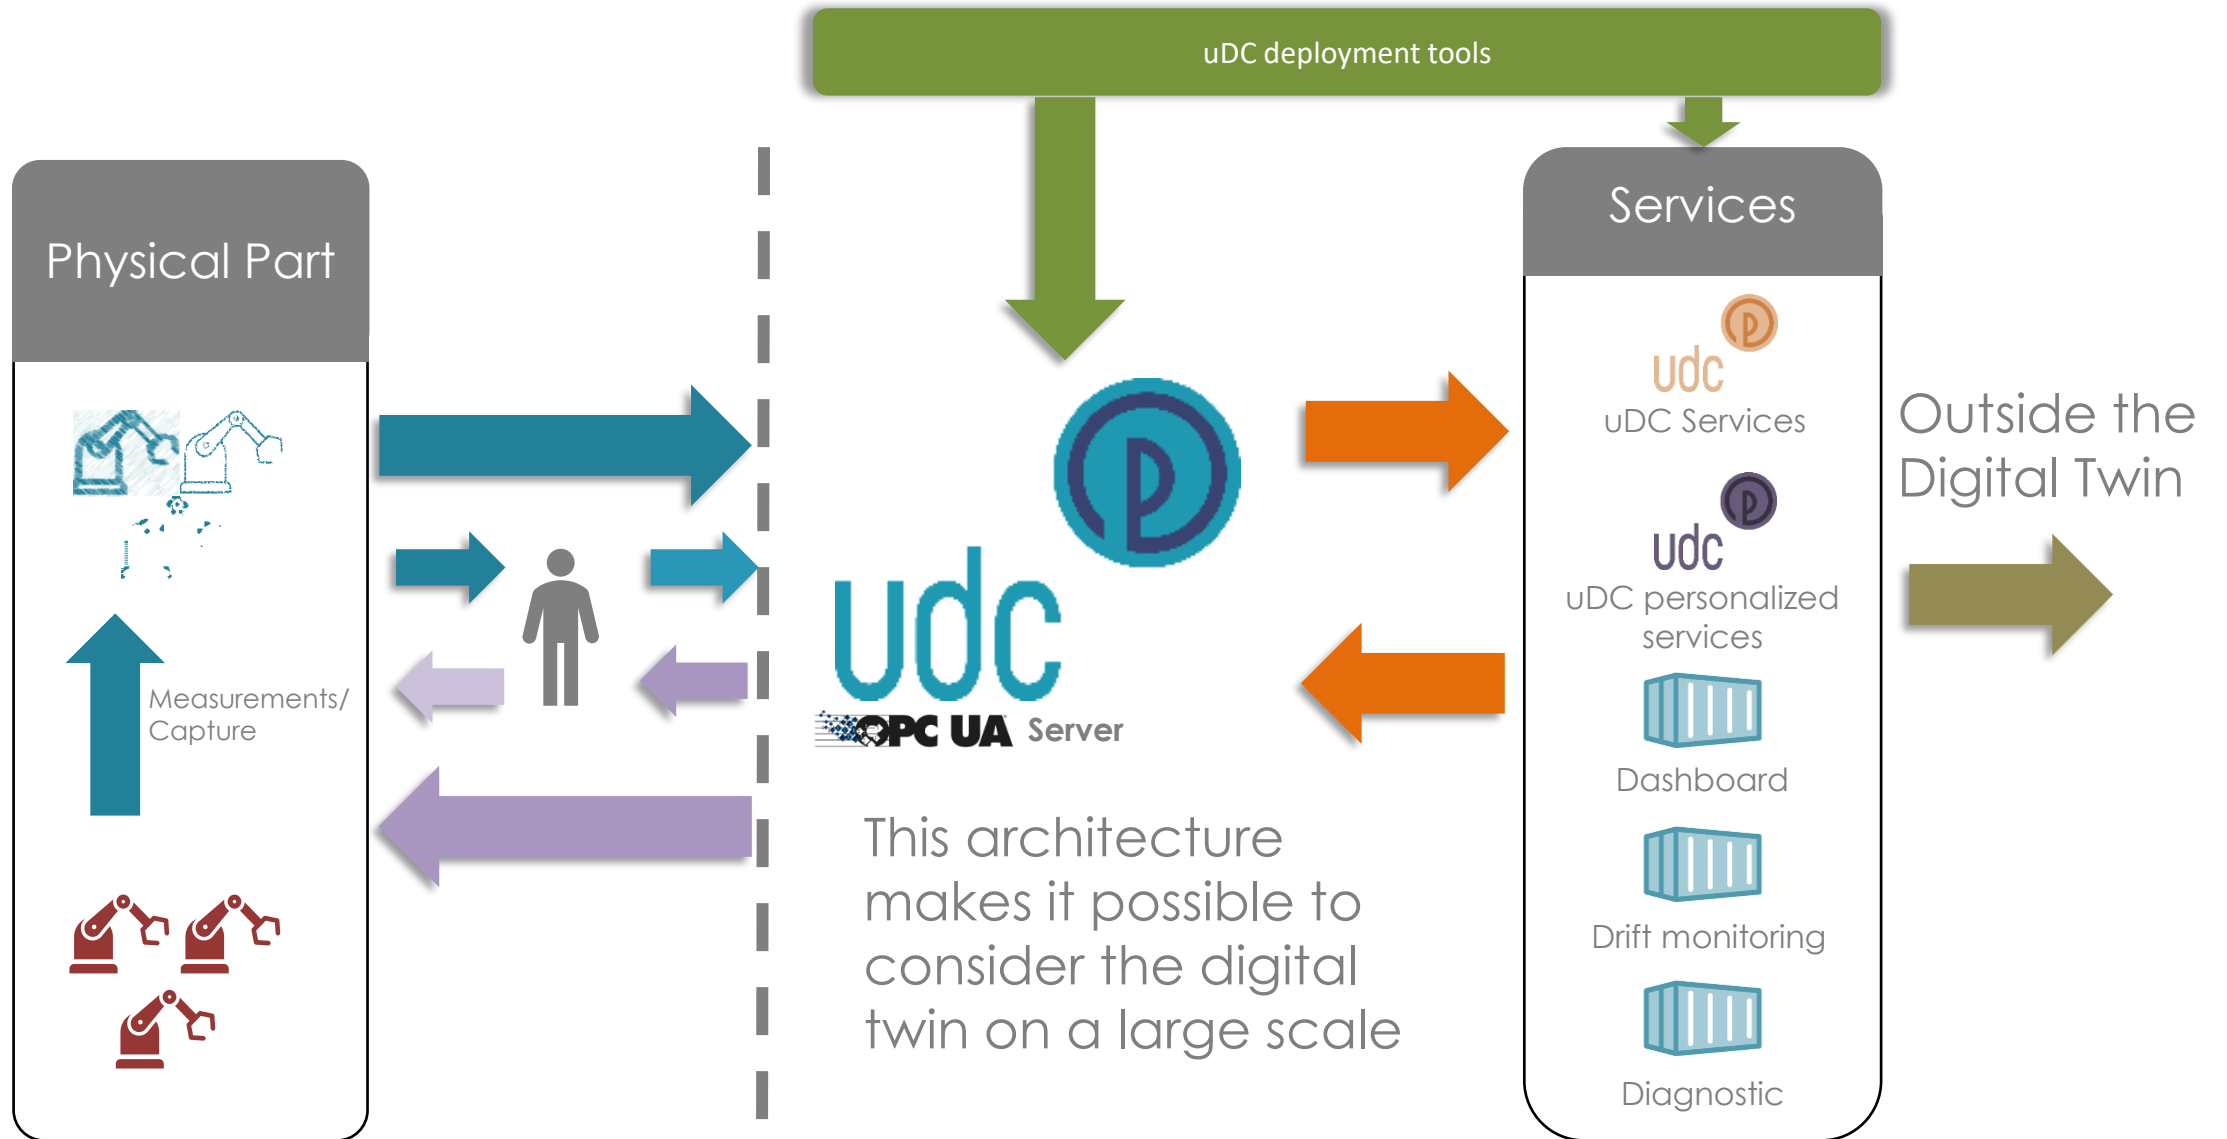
uDC deployment tools

Physical Part

Measurements/ Capture

udc

OPC UA Server

This architecture makes it possible to consider the digital twin on a large scale

Services

udc

uDC Services

udc

uDC personalized services

Dashboard

Drift monitoring

Diagnostic

Outside the Digital Twin